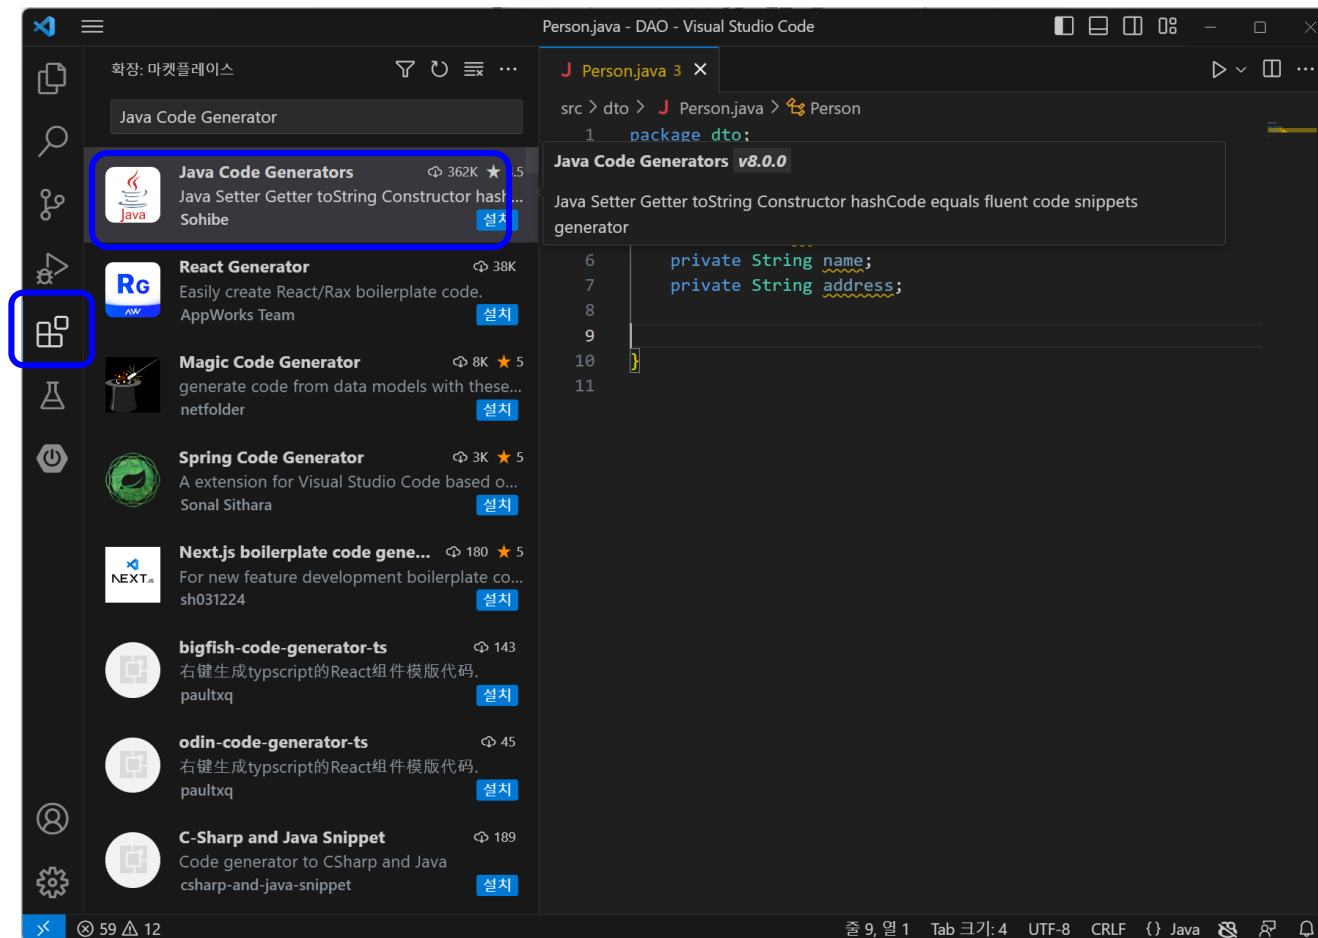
Person.java - DAO - Visual Studio Code

확장: 마켓플레이스

Java Code Generator

Java Code Generators 362K ★ 4.5
Java Setter Getter toString Constructor hash...
Sohibe
설치

React Generator 38K
Easily create React/Rax boilerplate code.
AppWorks Team
설치

Magic Code Generator 8K ★ 5
generate code from data models with these...
netfolder
설치

Spring Code Generator 3K ★ 5
A extension for Visual Studio Code based o...
Sonal Sithara
설치

Next.js boilerplate code gene... 180 ★ 5
For new feature development boilerplate co...
sh031224
설치

bigfish-code-generator-ts 143
右键生成typscript的React组件模版代码.
paultxq
설치

odin-code-generator-ts 45
右键生成typscript的React组件模版代码.
paultxq
설치

C-Sharp and Java Snippet 189
Code generator to CSharp and Java
csharp-and-java-snippet
설치

J Person.java 3 ×

src > dto > J Person.java > Person

1 package dto;

Java Code Generators v8.0.0

Java Setter Getter toString Constructor hashCode equals fluent code snippets generator

6 private String name;
7 private String address;
8
9
10 }
11

59 ⚠ 12 줄 9, 열 1 Tab 크기: 4 UTF-8 CRLF {} Java